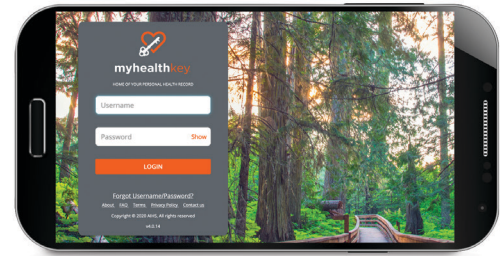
myhealthkey

HOME OF YOUR PERSONAL HEALTH RECORD

Username

Password Show

LOGIN

Forgot Username/Password?

About FAQ Terms Privacy Policy Contact us

Copyright © 2020 AIHS, All rights reserved

v4.0.14